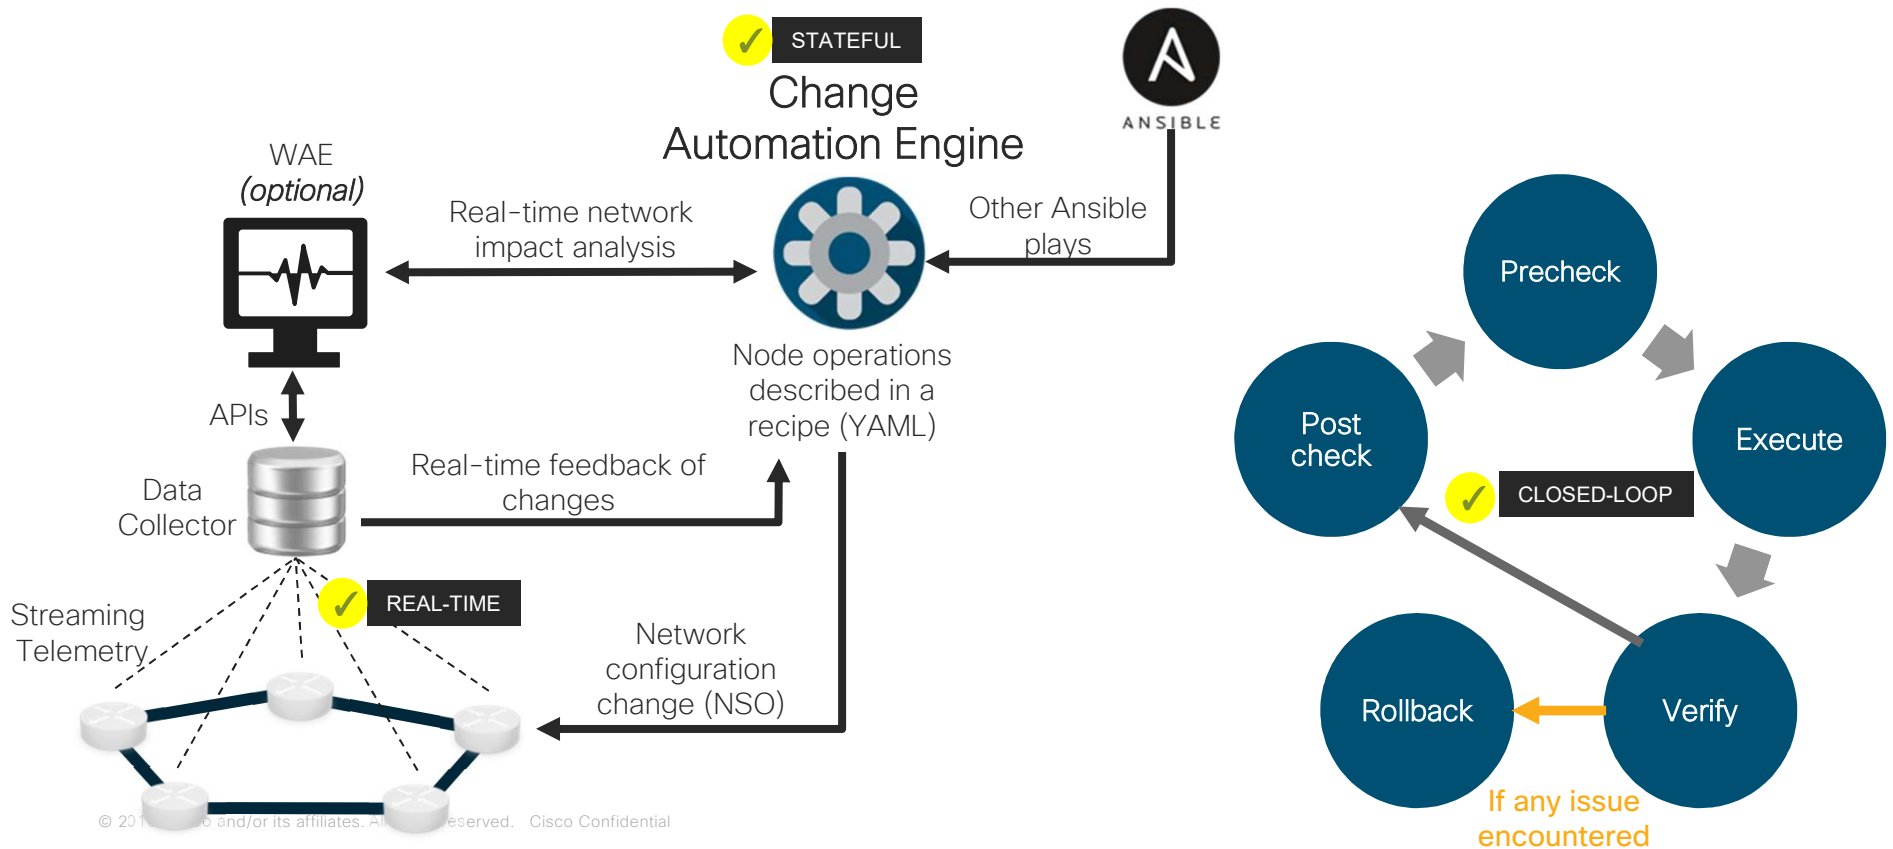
✓ STATEFUL

Change Automation Engine

ANSIBLE

WAE (optional)

Real-time network impact analysis

Other Ansible plays

Node operations described in a recipe (YAML)

APIs

Data Collector

Real-time feedback of changes

Streaming Telemetry

✓ REAL-TIME

Network configuration change (NSO)

© 201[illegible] and/or its affiliates. A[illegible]eserved. Cisco Confidential

Precheck

Post check

Execute

✓ CLOSED-LOOP

Rollback

Verify

If any issue encountered